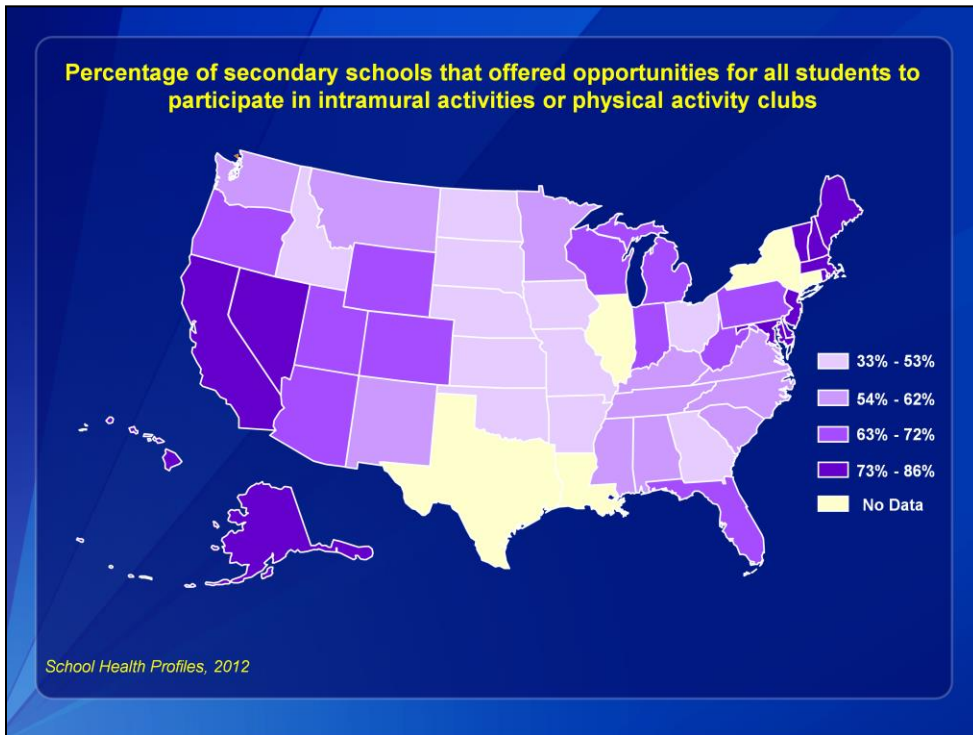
Percentage of secondary schools that offered opportunities for all students to participate in intramural activities or physical activity clubs

33% - 53%
54% - 62%
63% - 72%
73% - 86%
No Data

School Health Profiles, 2012